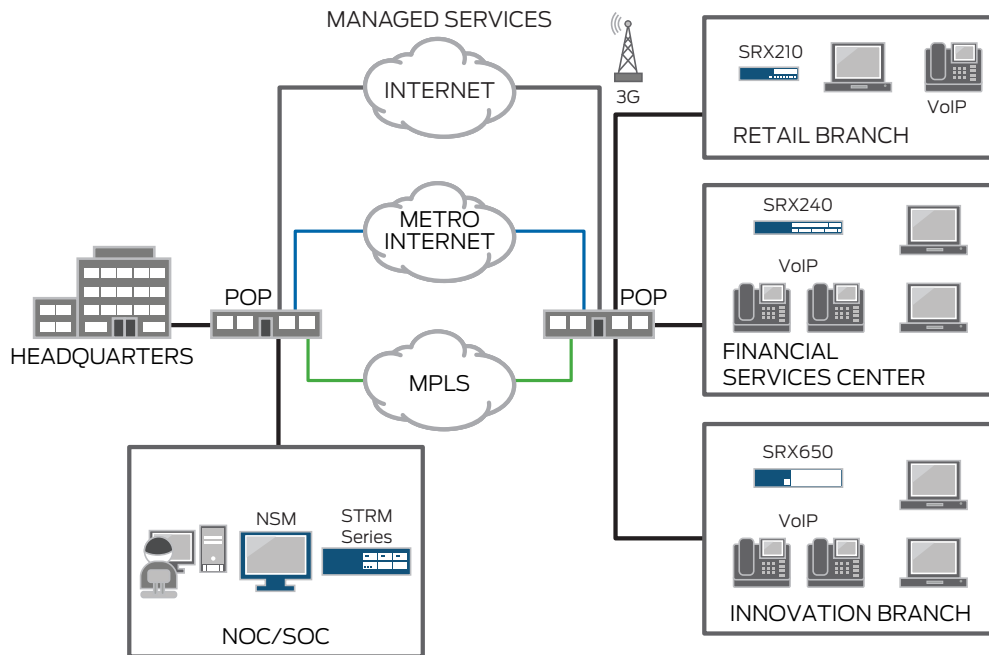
MANAGED SERVICES

INTERNET

METRO INTERNET

MPLS

3G

SRX210

VoIP

RETAIL BRANCH

SRX240

VoIP

FINANCIAL SERVICES CENTER

SRX650

VoIP

INNOVATION BRANCH

POP

POP

HEADQUARTERS

NSM

STRM Series

NOC/SOC